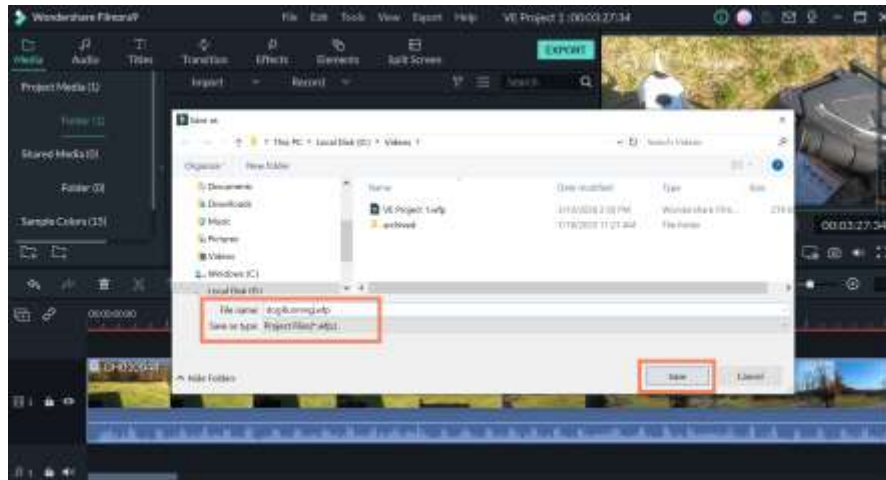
Wondershare Filmora9
File Edit Tools View Export Help
VE Project 1 : 00:03:27:34
Media Audio Titles Transition Effects Elements Split Screen
EXPORT
Project Media (1)
Folder (1)
Shared Media (0)
Folder (0)
Sample Colors (15)
Import Record
Search
00:03:27:34
00:00:00:00
Save as
This PC > Local Disk (C:) > Videos >
Search Videos
Organize New folder
Documents
Downloads
Music
Pictures
Videos
Windows (C:)
Local Disk (D:)
Name
Date modified
Type
Size
VE Project 1.wfp
archived
7/13/2020 2:53 PM
7/10/2020 11:27 AM
Wondershare Film...
File folder
File name: dogRunning.wfp
Save as type: Project Files(*.wfp)
Hide Folders
Save
Cancel